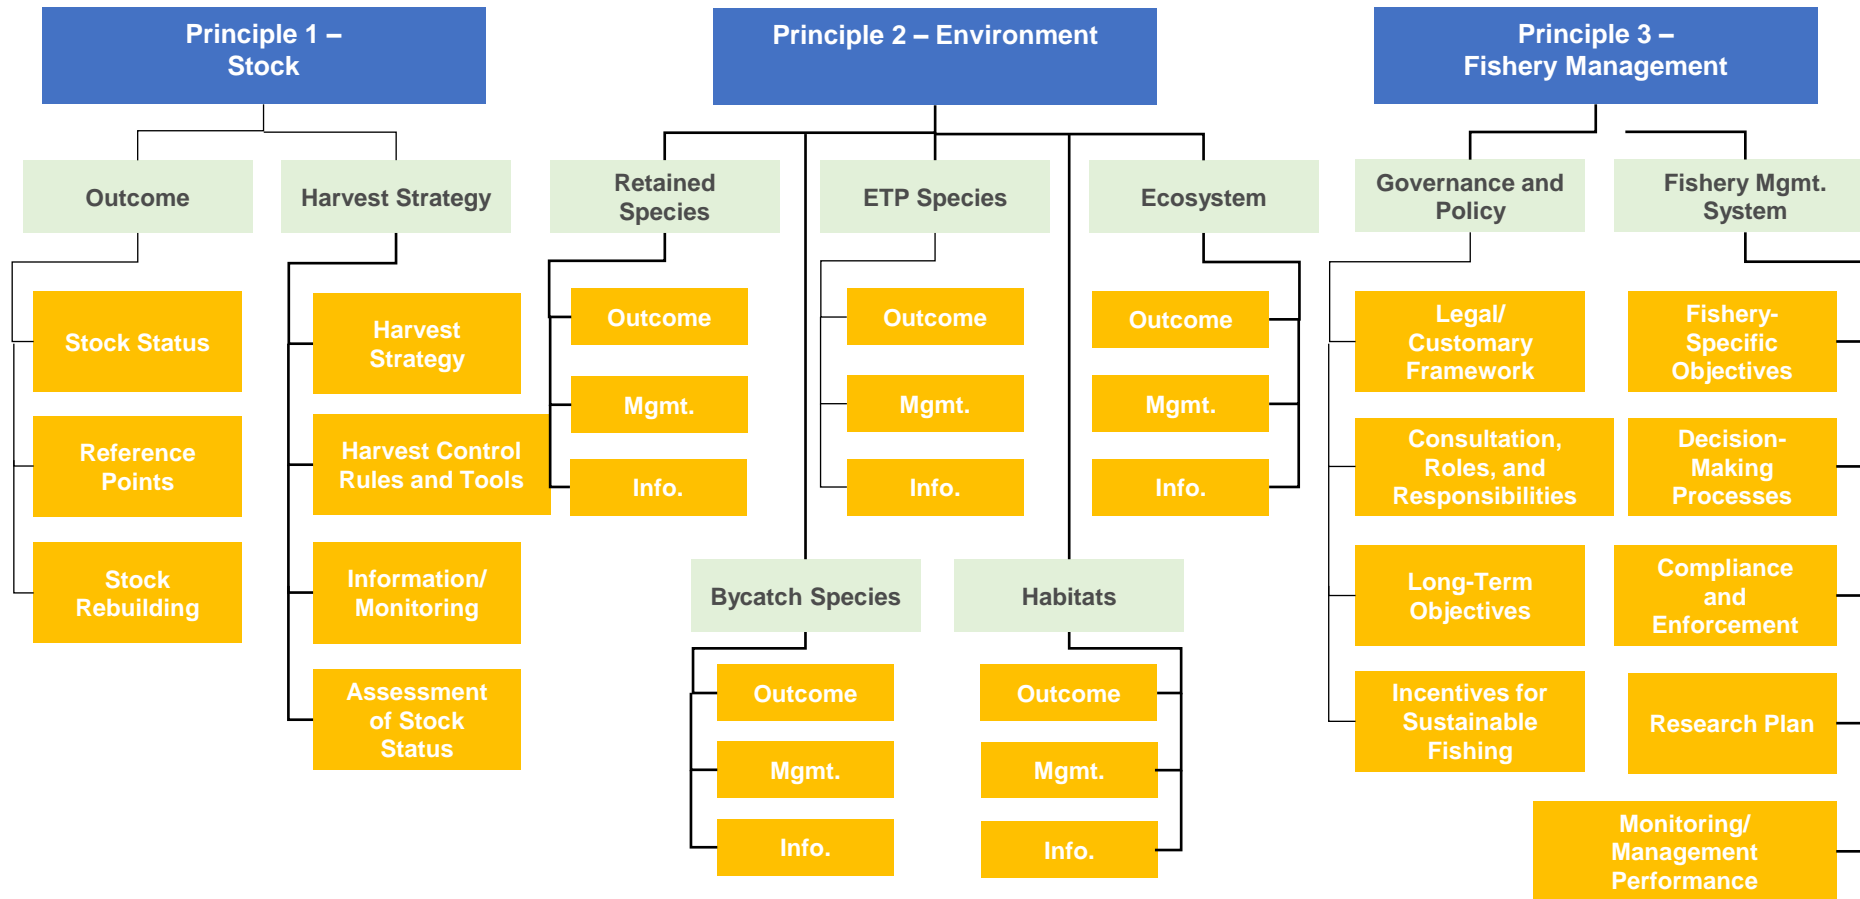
Principle 1 – Stock

Principle 2 – Environment

Principle 3 – Fishery Management

Outcome

Harvest Strategy

Retained Species

ETP Species

Ecosystem

Governance and Policy

Fishery Mgmt. System

Stock Status

Reference Points

Stock Rebuilding

Harvest Strategy

Harvest Control Rules and Tools

Information/ Monitoring

Assessment of Stock Status

Outcome

Mgmt.

Info.

Outcome

Mgmt.

Info.

Outcome

Mgmt.

Info.

Legal/ Customary Framework

Consultation, Roles, and Responsibilities

Long-Term Objectives

Incentives for Sustainable Fishing

Fishery-Specific Objectives

Decision-Making Processes

Compliance and Enforcement

Research Plan

Monitoring/ Management Performance

Bycatch Species

Habitats

Outcome

Mgmt.

Info.

Outcome

Mgmt.

Info.